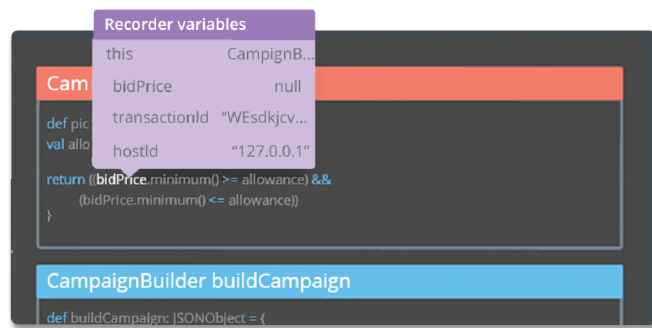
Recorder variables

| this | CampignB... |
|---|---|
| bidPrice | null |
| transactionId | "WEsdkjcv... |
| hostId | "127.0.0.1" |

Cam

def pic
val allo

return ((bidPrice.minimum() >= allowance) &&
(bidPrice.minimum() <= allowance))
}

CampaignBuilder buildCampaign

def buildCampaign: JSONObject = {